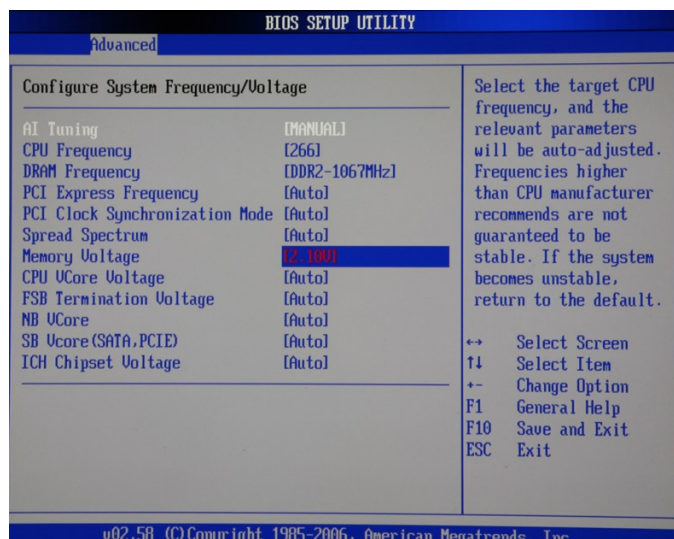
BIOS SETUP UTILITY

Advanced

Configure System Frequency/Voltage

| | |
|---|---|
| AI Tuning | [MANUAL] |
| CPU Frequency | [266] |
| DRAM Frequency | [DDR2-1067MHz] |
| PCI Express Frequency | [Auto] |
| PCI Clock Synchronization Mode | [Auto] |
| Spread Spectrum | [Auto] |
| Memory Voltage | [2.10V] |
| CPU VCore Voltage | [Auto] |
| FSB Termination Voltage | [Auto] |
| NB VCore | [Auto] |
| SB Vcore(SATA,PCIE) | [Auto] |
| ICH Chipset Voltage | [Auto] |

Select the target CPU frequency, and the relevant parameters will be auto-adjusted. Frequencies higher than CPU manufacturer recommends are not guaranteed to be stable. If the system becomes unstable, return to the default.

↔ Select Screen
↑↓ Select Item
+- Change Option
F1 General Help
F10 Save and Exit
ESC Exit

v02.58 (C)Copyright 1985-2006, American Megatrends, Inc.